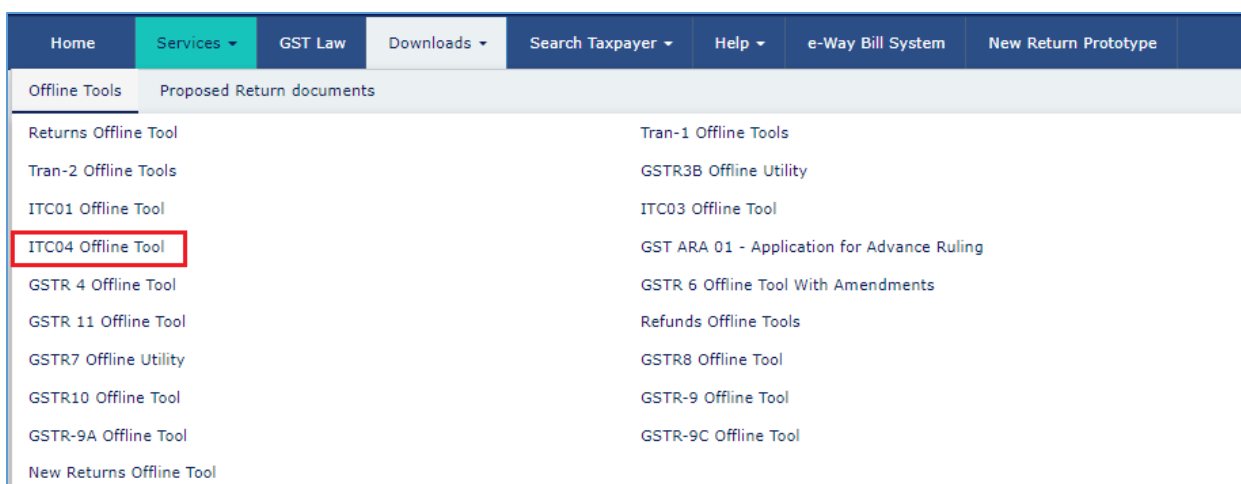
Home Services ▾ GST Law Downloads ▾ Search Taxpayer ▾ Help ▾ e-Way Bill System New Return Prototype

Offline Tools Proposed Return documents

Returns Offline Tool

Tran-2 Offline Tools

ITC01 Offline Tool

ITC04 Offline Tool

GSTR 4 Offline Tool

GSTR 11 Offline Tool

GSTR7 Offline Utility

GSTR10 Offline Tool

GSTR-9A Offline Tool

New Returns Offline Tool

Tran-1 Offline Tools

GSTR3B Offline Utility

ITC03 Offline Tool

GST ARA 01 - Application for Advance Ruling

GSTR 6 Offline Tool With Amendments

Refunds Offline Tools

GSTR8 Offline Tool

GSTR-9 Offline Tool

GSTR-9C Offline Tool